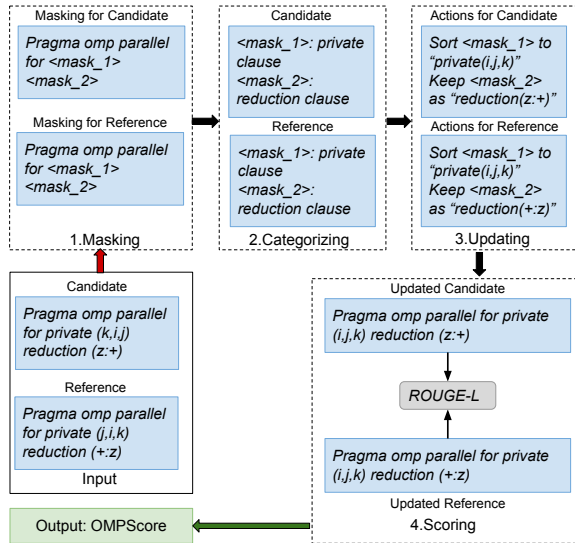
Masking for Candidate

Pragma omp parallel for <mask_1> <mask_2>

Masking for Reference

Pragma omp parallel for <mask_1> <mask_2>

1.Masking

Candidate

<mask_1>: private clause <mask_2>: reduction clause

Reference

<mask_1>: private clause <mask_2>: reduction clause

2.Categorizing

Actions for Candidate

Sort <mask_1> to "private(i,j,k)" Keep <mask_2> as "reduction(z:+)"

Actions for Reference

Sort <mask_1> to "private(i,j,k)" Keep <mask_2> as "reduction(+:z)"

3.Updating

Candidate

Pragma omp parallel for private (k,i,j) reduction (z:+)

Reference

Pragma omp parallel for private (j,i,k) reduction (+:z)

Input

Updated Candidate

Pragma omp parallel for private (i,j,k) reduction (z:+)

ROUGE-L

Pragma omp parallel for private (i,j,k) reduction (+:z)

Updated Reference

4.Scoring

Output: OMPScore